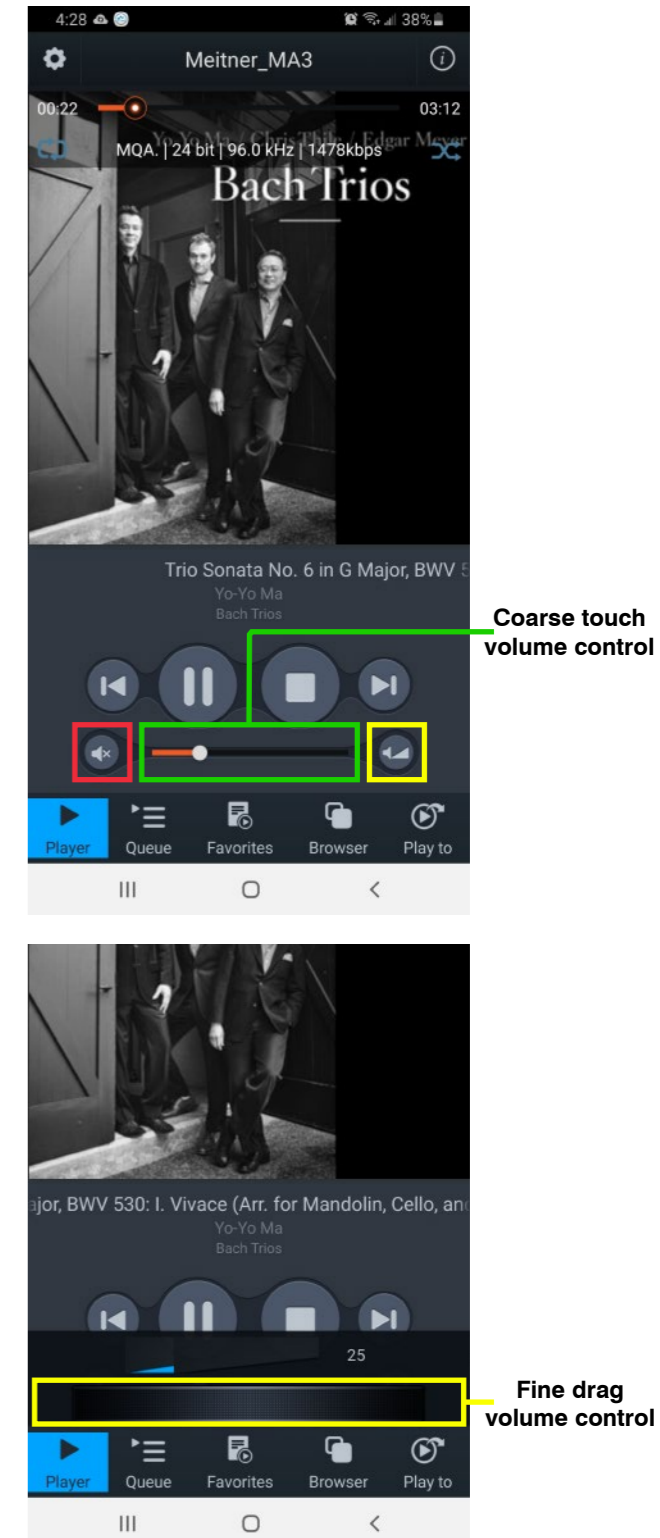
4:28

38%

Meitner_MA3

00:22

03:12

Yo-Yo Ma / Chris Thile / Edgar Meyer

MQA. | 24 bit | 96.0 kHz | 1478kbps

Bach Trios

Trio Sonata No. 6 in G Major, BWV 5

Yo-Yo Ma

Bach Trios

Coarse touch volume control

Player Queue Favorites Browser Play to

ajor, BWV 530: I. Vivace (Arr. for Mandolin, Cello, an

Yo-Yo Ma

Bach Trios

25

Fine drag volume control

Player Queue Favorites Browser Play to